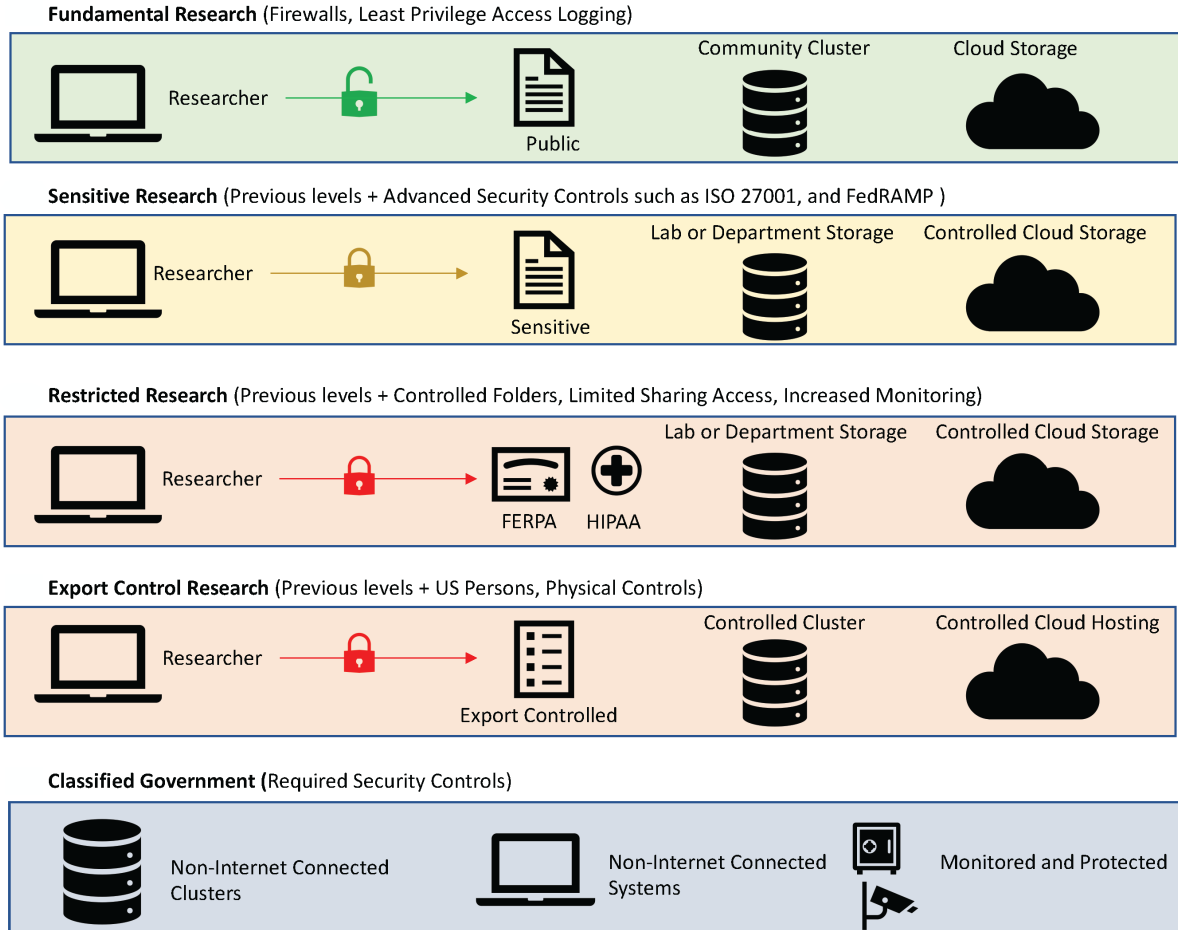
**Fundamental Research** (Firewalls, Least Privilege Access Logging)

Researcher

Public

Community Cluster

Cloud Storage

**Sensitive Research** (Previous levels + Advanced Security Controls such as ISO 27001, and FedRAMP )

Researcher

Sensitive

Lab or Department Storage

Controlled Cloud Storage

**Restricted Research** (Previous levels + Controlled Folders, Limited Sharing Access, Increased Monitoring)

Researcher

FERPA

HIPAA

Lab or Department Storage

Controlled Cloud Storage

**Export Control Research** (Previous levels + US Persons, Physical Controls)

Researcher

Export Controlled

Controlled Cluster

Controlled Cloud Hosting

**Classified Government (**Required Security Controls)

Non-Internet Connected Clusters

Non-Internet Connected Systems

Monitored and Protected